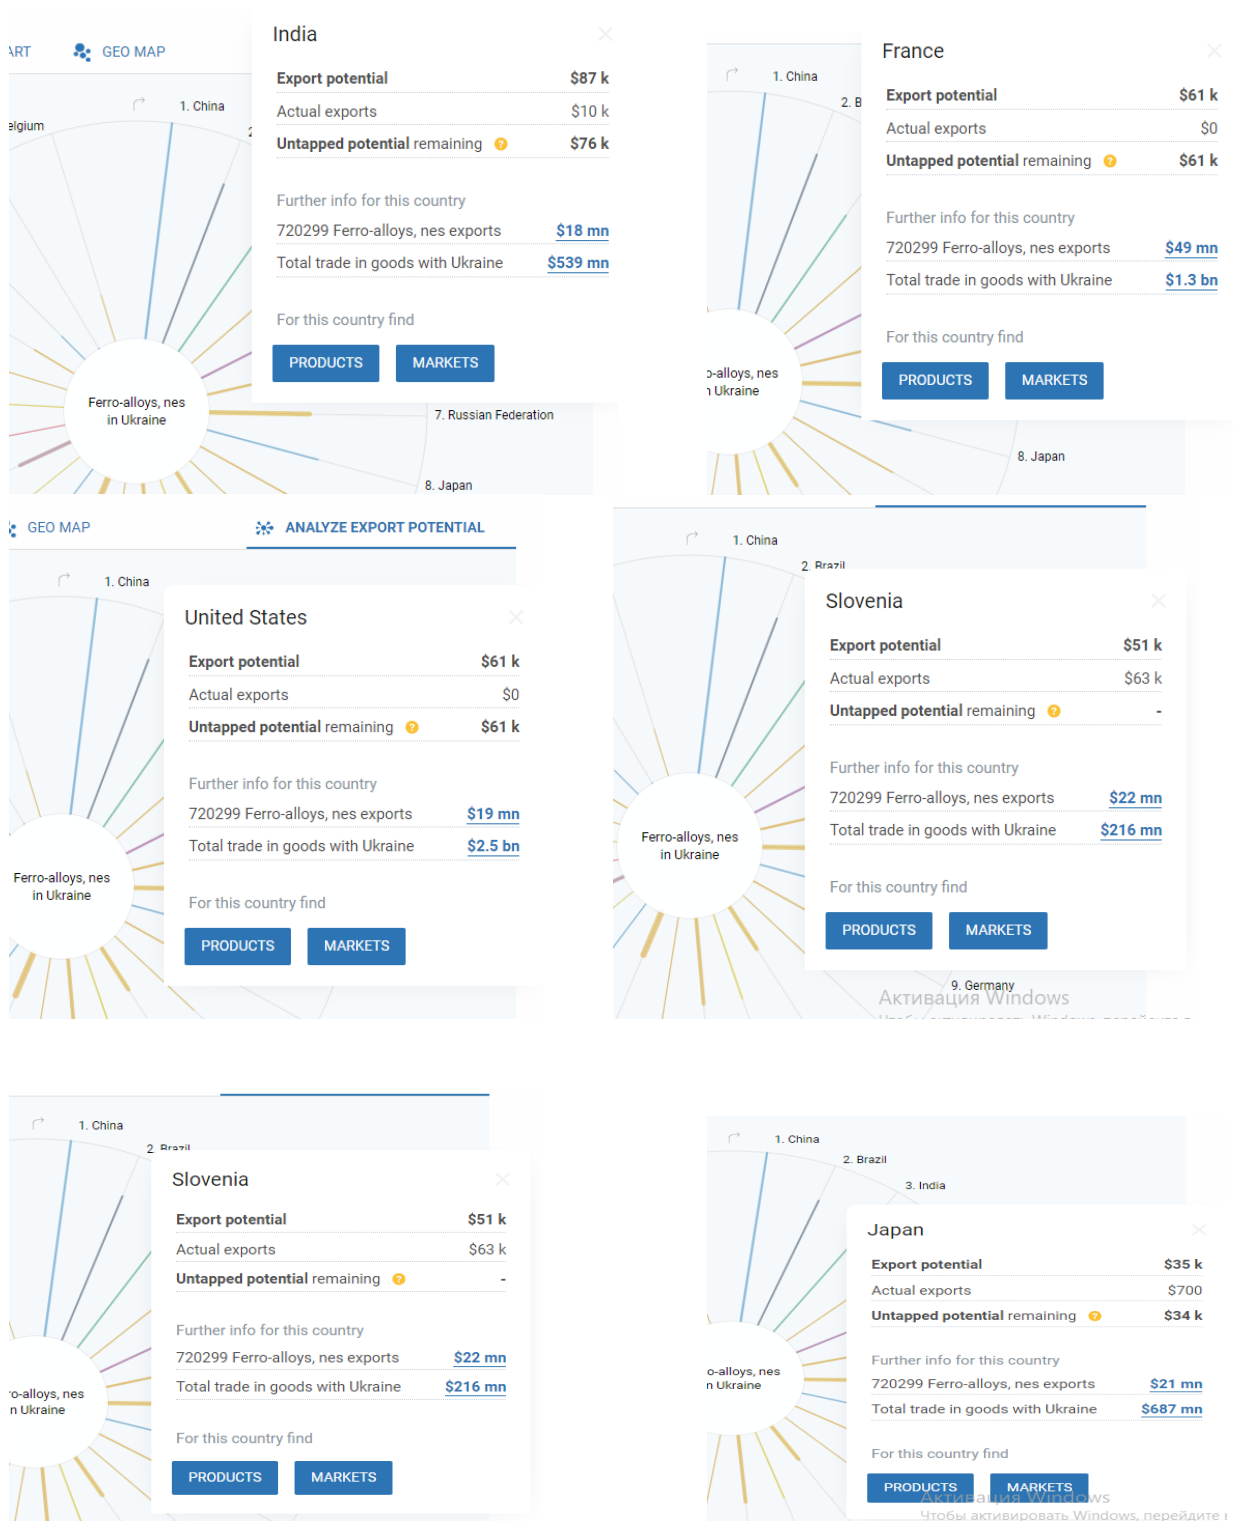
ART GEO MAP

India

| Export potential | $87 k |
|---|---|
| Actual exports | $10 k |
| Untapped potential remaining | $76 k |

Further info for this country

| 720299 Ferro-alloys, nes exports | $18 mn |
|---|---|
| Total trade in goods with Ukraine | $539 mn |

For this country find

PRODUCTS MARKETS

elgium 1. China Ferro-alloys, nes in Ukraine 7. Russian Federation 8. Japan

1. China 2. B

France

| Export potential | $61 k |
|---|---|
| Actual exports | $0 |
| Untapped potential remaining | $61 k |

Further info for this country

| 720299 Ferro-alloys, nes exports | $49 mn |
|---|---|
| Total trade in goods with Ukraine | $1.3 bn |

For this country find

PRODUCTS MARKETS

o-alloys, nes n Ukraine 8. Japan

GEO MAP ANALYZE EXPORT POTENTIAL

1. China

United States

| Export potential | $61 k |
|---|---|
| Actual exports | $0 |
| Untapped potential remaining | $61 k |

Further info for this country

| 720299 Ferro-alloys, nes exports | $19 mn |
|---|---|
| Total trade in goods with Ukraine | $2.5 bn |

For this country find

PRODUCTS MARKETS

Ferro-alloys, nes in Ukraine

1. China 2. Brazil

Slovenia

| Export potential | $51 k |
|---|---|
| Actual exports | $63 k |
| Untapped potential remaining | - |

Further info for this country

| 720299 Ferro-alloys, nes exports | $22 mn |
|---|---|
| Total trade in goods with Ukraine | $216 mn |

For this country find

PRODUCTS MARKETS

Ferro-alloys, nes in Ukraine 9. Germany Активация Windows

1. China 2. Brazil

Slovenia

| Export potential | $51 k |
|---|---|
| Actual exports | $63 k |
| Untapped potential remaining | - |

Further info for this country

| 720299 Ferro-alloys, nes exports | $22 mn |
|---|---|
| Total trade in goods with Ukraine | $216 mn |

For this country find

PRODUCTS MARKETS

o-alloys, nes n Ukraine

1. China 2. Brazil 3. India

Japan

| Export potential | $35 k |
|---|---|
| Actual exports | $700 |
| Untapped potential remaining | $34 k |

Further info for this country

| 720299 Ferro-alloys, nes exports | $21 mn |
|---|---|
| Total trade in goods with Ukraine | $687 mn |

For this country find

PRODUCTS MARKETS

o-alloys, nes n Ukraine

Активация Windows
Чтобы активировать Windows, перейдите